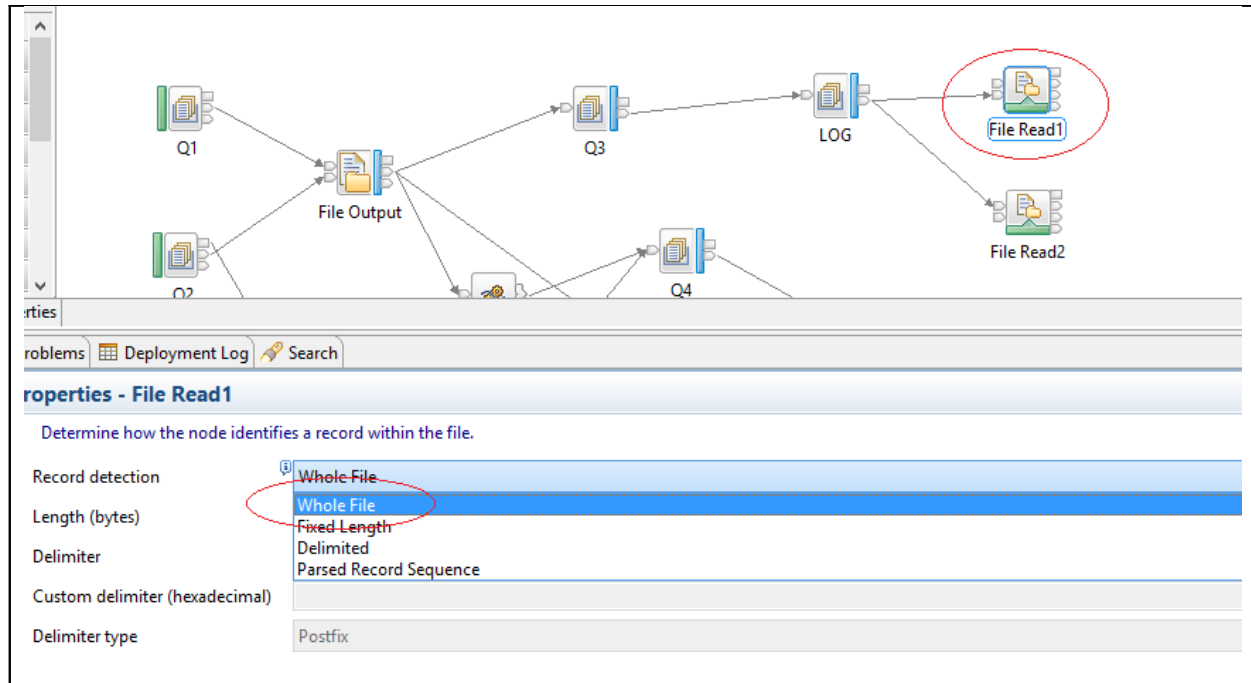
Q1

File Output

Q3

LOG

File Read1

File Read2

Q2

Q4

rties

roblems Deployment Log Search

roperties - File Read1

Determine how the node identifies a record within the file.

Record detection

Whole File

Length (bytes)

Whole File

Fixed Length

Delimiter

Delimited

Parsed Record Sequence

Custom delimiter (hexadecimal)

Delimiter type

Postfix